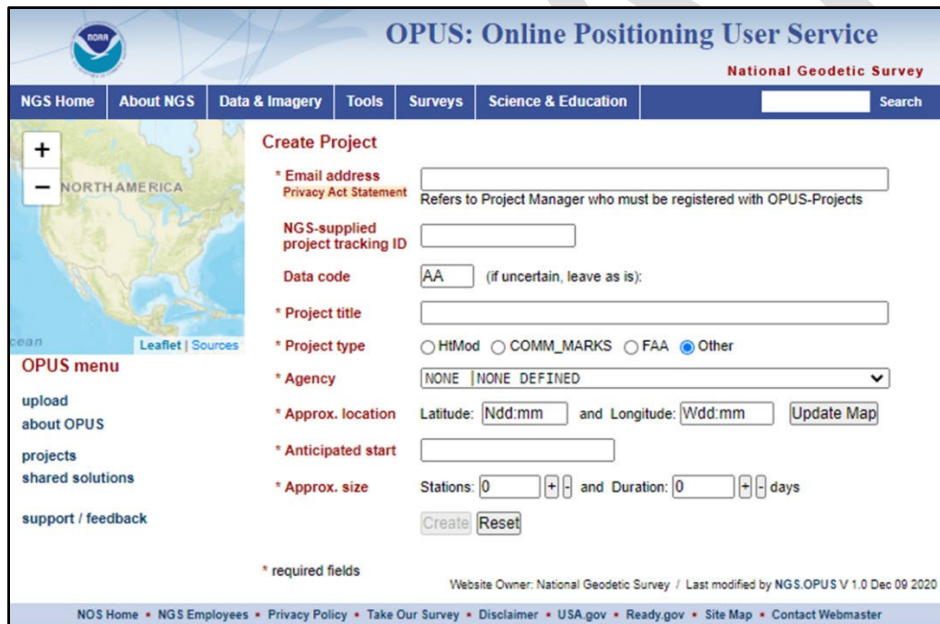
NOAA

OPUS: Online Positioning User Service

National Geodetic Survey

NGS Home | About NGS | Data & Imagery | Tools | Surveys | Science & Education | Search

+
−
NORTH AMERICA
cean
Leaflet | Sources

OPUS menu

upload
about OPUS

projects
shared solutions

support / feedback

Create Project

* Email address
Privacy Act Statement
Refers to Project Manager who must be registered with OPUS-Projects

NGS-supplied project tracking ID

Data code AA (if uncertain, leave as is):

* Project title

* Project type HtMod COMM_MARKS FAA Other

* Agency NONE |NONE DEFINED

* Approx. location Latitude: Ndd:mm and Longitude: Wdd:mm Update Map

* Anticipated start

* Approx. size Stations: 0 + - and Duration: 0 + - days

Create Reset

* required fields

Website Owner: National Geodetic Survey / Last modified by NGS.OPUS V 1.0 Dec 09 2020

NOS Home • NGS Employees • Privacy Policy • Take Our Survey • Disclaimer • USA.gov • Ready.gov • Site Map • Contact Webmaster